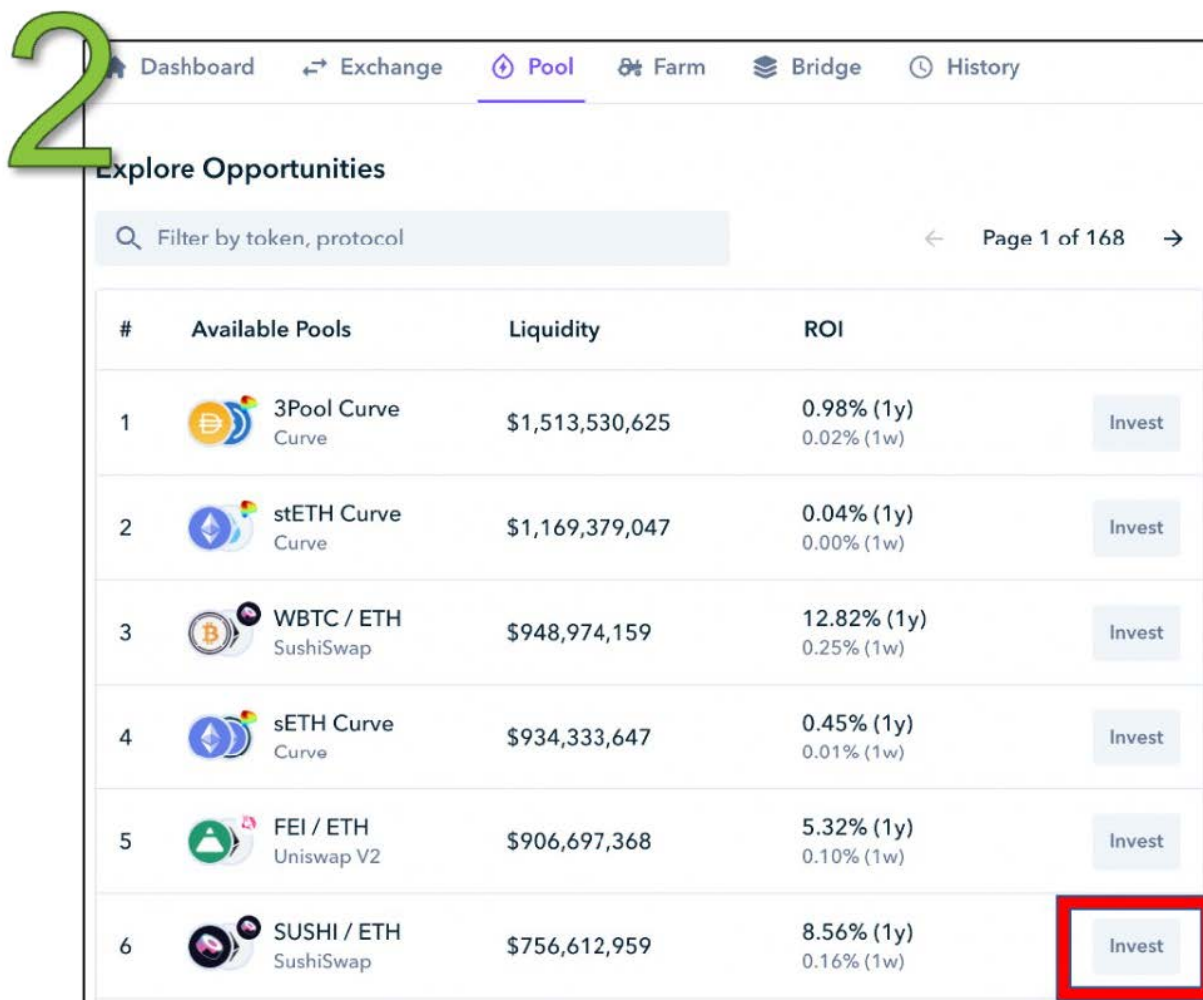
2

Dashboard Exchange Pool Farm Bridge History

Explore Opportunities

Filter by token, protocol

Page 1 of 168

| # | Available Pools | Liquidity | ROI | |
|---|---|---|---|---|
| 1 | 3Pool Curve Curve | \$1,513,530,625 | 0.98% (1y) 0.02% (1w) | Invest |
| 2 | stETH Curve Curve | \$1,169,379,047 | 0.04% (1y) 0.00% (1w) | Invest |
| 3 | WBTC / ETH SushiSwap | \$948,974,159 | 12.82% (1y) 0.25% (1w) | Invest |
| 4 | sETH Curve Curve | \$934,333,647 | 0.45% (1y) 0.01% (1w) | Invest |
| 5 | FEI / ETH Uniswap V2 | \$906,697,368 | 5.32% (1y) 0.10% (1w) | Invest |
| 6 | SUSHI / ETH SushiSwap | \$756,612,959 | 8.56% (1y) 0.16% (1w) | Invest |